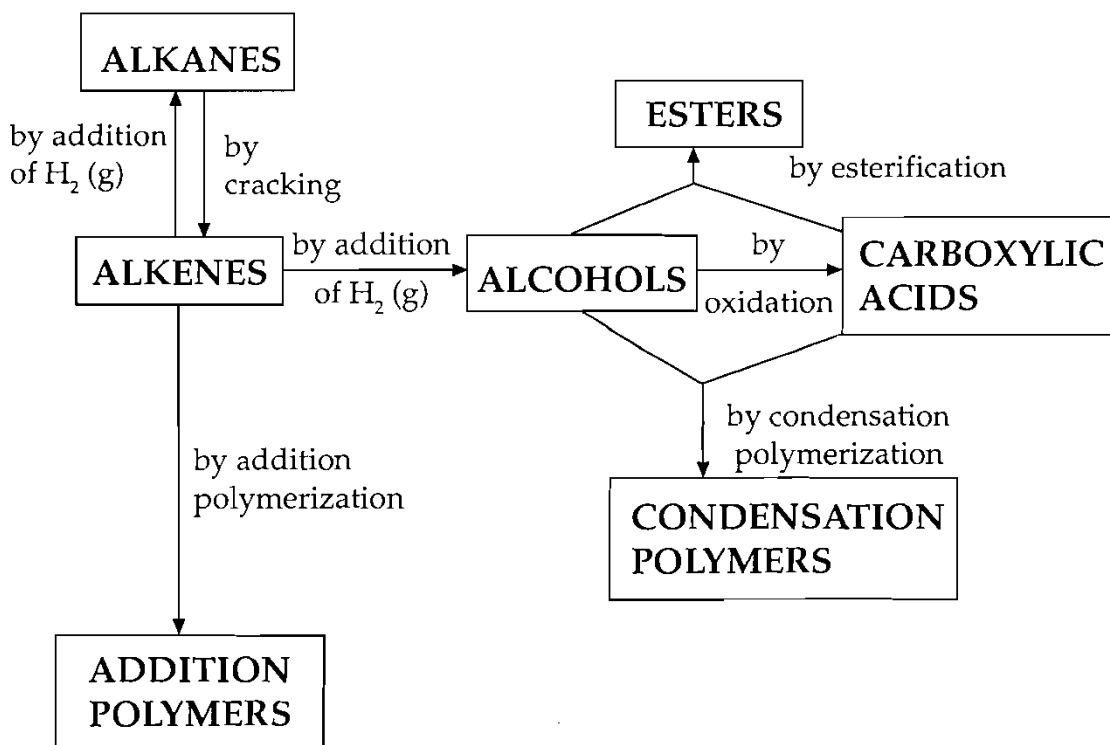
ALKANES

by addition of $H_2$ (g)

by cracking

ALKENES

by addition of $H_2$ (g)

ESTERS

by esterification

ALCOHOLS

by oxidation

CARBOXYLIC ACIDS

by condensation polymerization

by addition polymerization

CONDENSATION POLYMERS

ADDITION POLYMERS